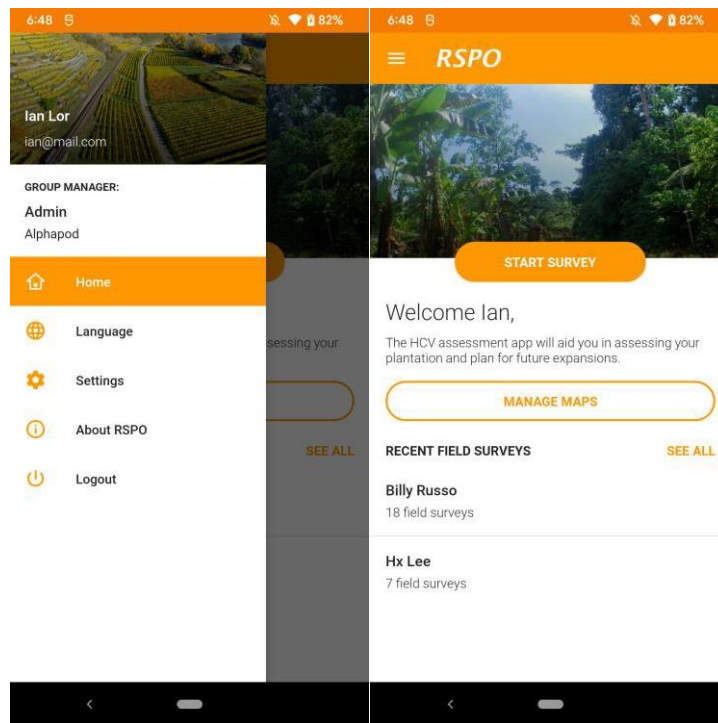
6:48 82%

Ian Lor
ian@mail.com

GROUP MANAGER:
Admin
Alphapod

Home
Language
Settings
About RSPO
Logout

ssessing your

SEE ALL

6:48 82%

RSPO

START SURVEY

Welcome Ian,

The HCV assessment app will aid you in assessing your plantation and plan for future expansions.

MANAGE MAPS

RECENT FIELD SURVEYS SEE ALL

Billy Russo
18 field surveys

Hx Lee
7 field surveys